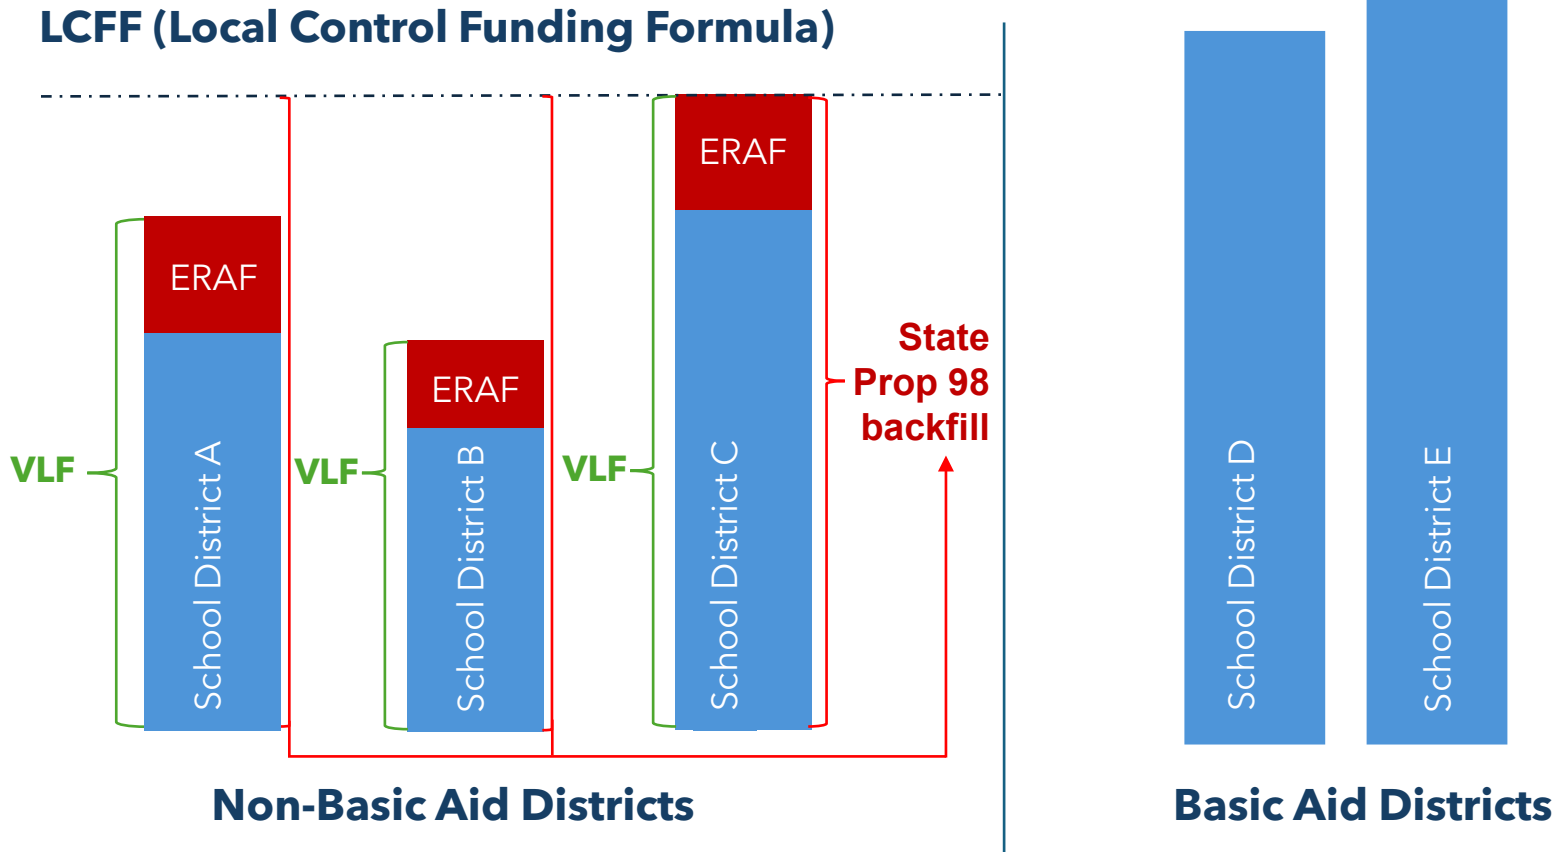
LCFF (Local Control Funding Formula)

ERAF

School District A

VLF

ERAF

School District B

VLF

ERAF

School District C

VLF

State Prop 98 backfill

School District D

School District E

Non-Basic Aid Districts

Basic Aid Districts